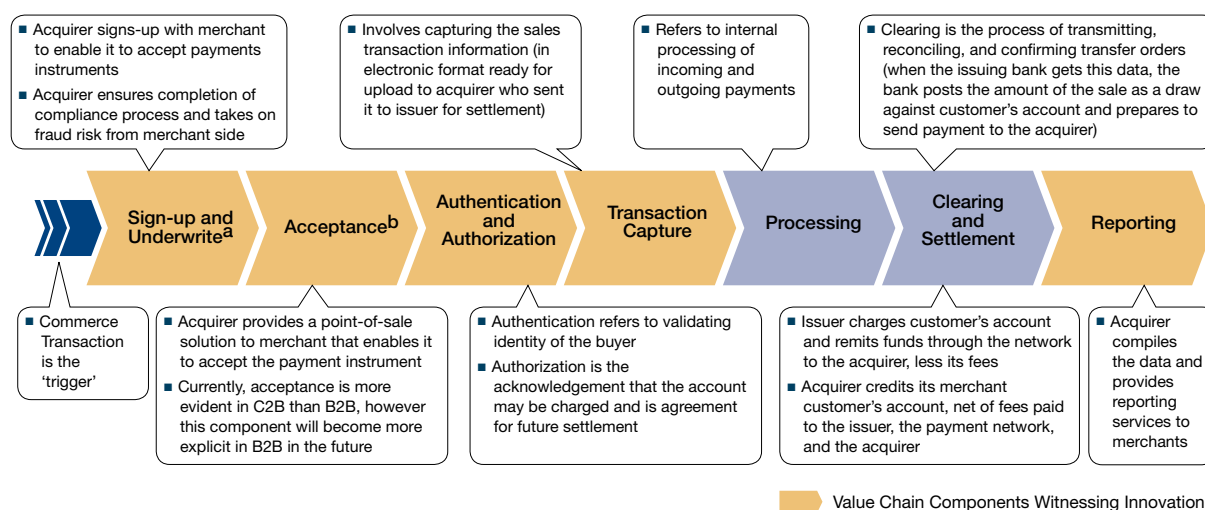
■ Acquirer signs-up with merchant to enable it to accept payments instruments

■ Acquirer ensures completion of compliance process and takes on fraud risk from merchant side

■ Involves capturing the sales transaction information (in electronic format ready for upload to acquirer who sent it to issuer for settlement)

■ Refers to internal processing of incoming and outgoing payments

■ Clearing is the process of transmitting, reconciling, and confirming transfer orders (when the issuing bank gets this data, the bank posts the amount of the sale as a draw against customer's account and prepares to send payment to the acquirer)

Sign-up and Underwrite$^{a}$

Acceptance$^{b}$

Authentication and Authorization

Transaction Capture

Processing

Clearing and Settlement

Reporting

■ Commerce Transaction is the 'trigger'

■ Acquirer provides a point-of-sale solution to merchant that enables it to accept the payment instrument

■ Currently, acceptance is more evident in C2B than B2B, however this component will become more explicit in B2B in the future

■ Authentication refers to validating identity of the buyer

■ Authorization is the acknowledgement that the account may be charged and is agreement for future settlement

■ Issuer charges customer's account and remits funds through the network to the acquirer, less its fees

■ Acquirer credits its merchant customer's account, net of fees paid to the issuer, the payment network, and the acquirer

■ Acquirer compiles the data and provides reporting services to merchants

Value Chain Components Witnessing Innovation